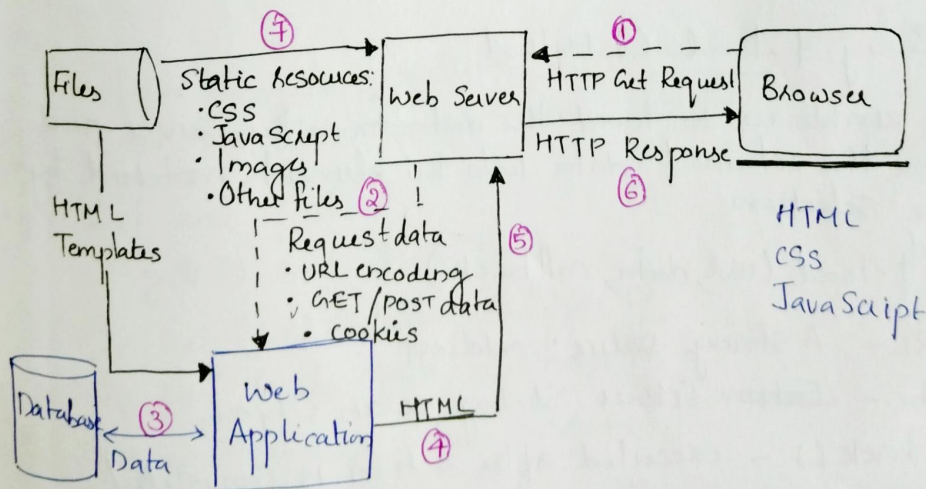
7

1

Files

Static Resources:
· CSS
· JavaScript
· Images
· Other files

Web Server

HTTP Get Request

Browser

HTTP Response

6

2

HTML Templates

Request data
· URL encoding
· GET/POST data
· cookies

5

HTML
CSS
JavaScript

Database

3

Data

Web Application

HTML

4